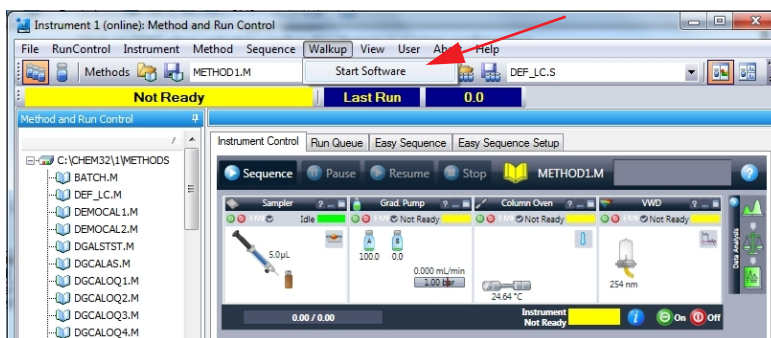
Instrument 1 (online): Method and Run Control

File RunControl Instrument Method Sequence Walkup View User Ab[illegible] Help

Methods METHOD1.M Start Software DEF_LC.S

Not Ready Last Run 0.0

Method and Run Control

C:\CHEM32\1\METHODS
BATCH.M
DEF_LC.M
DEMOCAL1.M
DEMOCAL2.M
DGALSTST.M
DGCALAS.M
DGCALOQ1.M
DGCALOQ2.M
DGCALOQ3.M
DGCALOQ4.M

Instrument Control Run Queue Easy Sequence Easy Sequence Setup

Sequence Pause Resume Stop METHOD1.M

Sampler Idle
Grad. Pump Not Ready
Column Oven Not Ready
VWD Not Ready

5.0µL
A B
100.0 0.0
0.000 mL/min
1.00 bar
24.64 °C
254 nm

Data Analysis

0.00 / 0.00

Instrument Not Ready

On Off